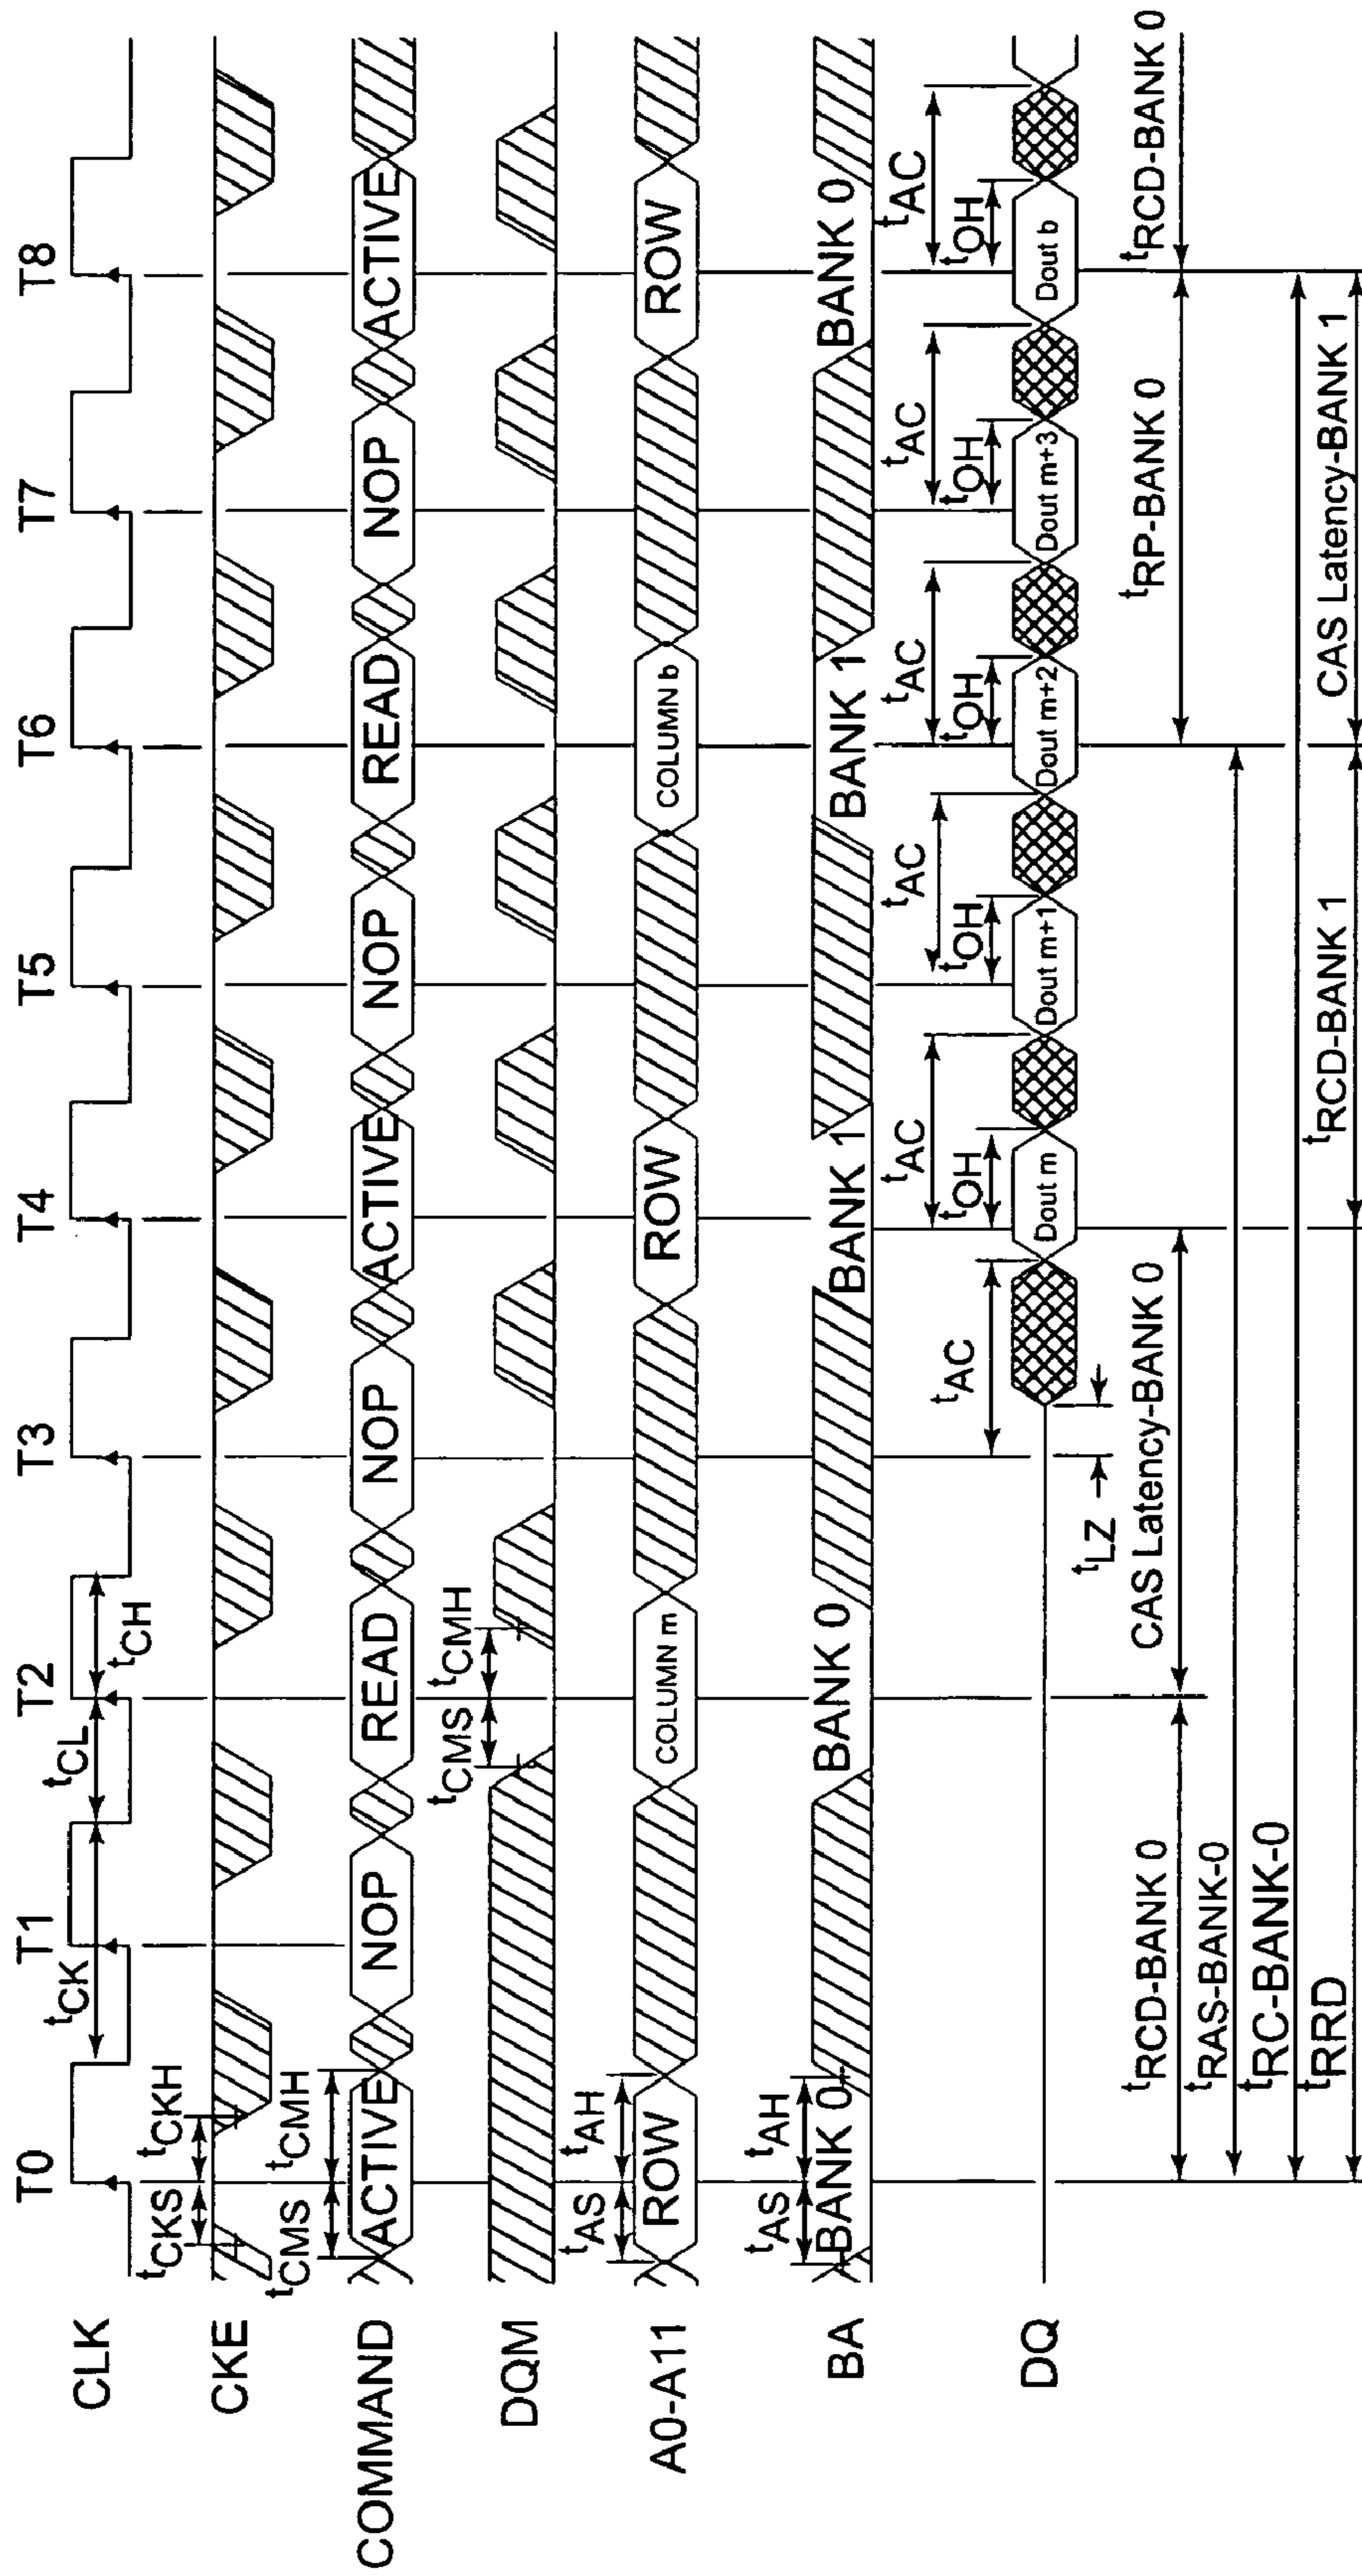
T0 T1 T2 T3 T4 T5 T6 T7 T8

CLK
CKE
COMMAND
DQM
A0-A11
BA
DQ

$t_{CKS}$ $t_{CKH}$ $t_{CK}$ $t_{CL}$ $t_{CH}$

$t_{CMS}$ $t_{CMH}$ $t_{CMS}$ $t_{CMH}$

ACTIVE NOP READ NOP ACTIVE NOP READ NOP ACTIVE

$t_{AS}$ $t_{AH}$ ROW COLUMN m ROW COLUMN b ROW

$t_{AS}$ $t_{AH}$ BANK 0 BANK 0 BANK 1 BANK 1 BANK 0

$t_{LZ}$ $t_{AC}$ $t_{AC}$ $t_{OH}$ $t_{AC}$ $t_{OH}$ $t_{AC}$ $t_{OH}$ $t_{AC}$ $t_{OH}$ $t_{AC}$ $t_{OH}$

Dout m Dout m+1 Dout m+2 Dout m+3 Dout b

$t_{RCD}$-BANK 0
CAS Latency-BANK 0
$t_{RAS}$-BANK-0
$t_{RC}$-BANK-0
$t_{RRD}$
$t_{RCD}$-BANK 1
$t_{RP}$-BANK 0
CAS Latency-BANK 1
$t_{RCD}$-BANK 0